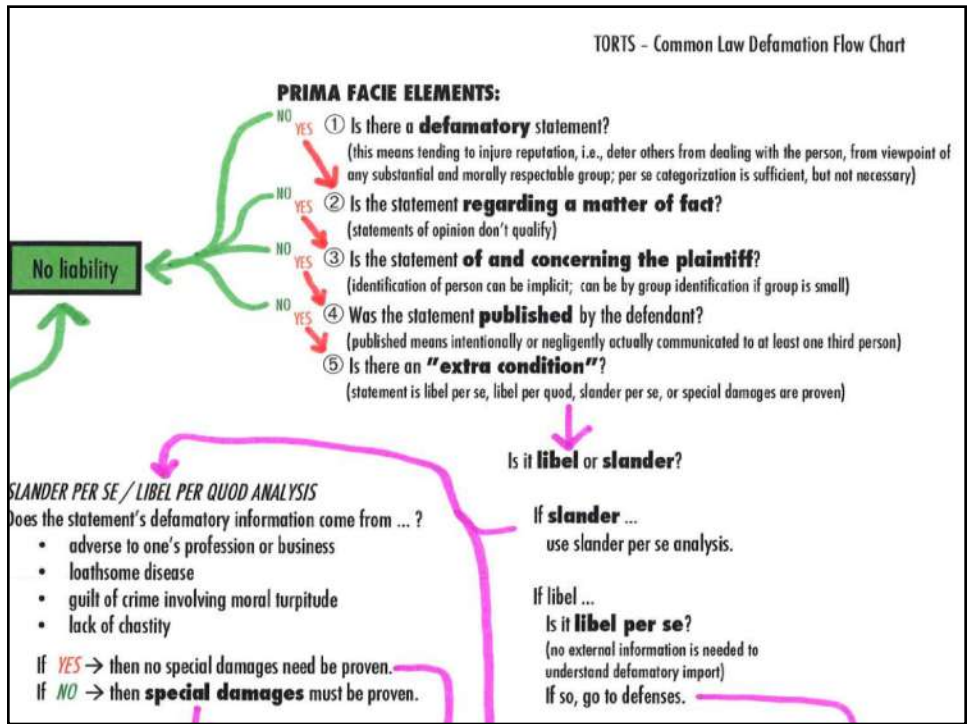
TORTS - Common Law Defamation Flow Chart

PRIMA FACIE ELEMENTS:

NO YES ① Is there a **defamatory** statement?
(this means tending to injure reputation, i.e., deter others from dealing with the person, from viewpoint of any substantial and morally respectable group; per se categorization is sufficient, but not necessary)

NO YES ② Is the statement **regarding a matter of fact**?
(statements of opinion don't qualify)

No liability

NO YES ③ Is the statement **of and concerning the plaintiff**?
(identification of person can be implicit; can be by group identification if group is small)

NO YES ④ Was the statement **published** by the defendant?
(published means intentionally or negligently actually communicated to at least one third person)

⑤ Is there an **"extra condition"**?
(statement is libel per se, libel per quod, slander per se, or special damages are proven)

Is it **libel** or **slander**?

SLANDER PER SE / LIBEL PER QUOD ANALYSIS
Does the statement's defamatory information come from ... ?
• adverse to one's profession or business
• loathsome disease
• guilt of crime involving moral turpitude
• lack of chastity

If YES → then no special damages need be proven.
If NO → then **special damages** must be proven.

If **slander** ...
use slander per se analysis.

If libel ...
Is it **libel per se**?
(no external information is needed to understand defamatory import)
If so, go to defenses.